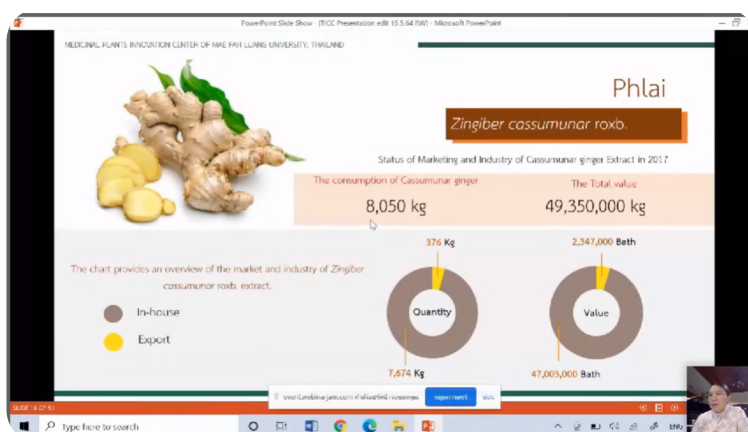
PowerPoint Slide Show - [TICC Presentation edit 15.5.64 RW] - Microsoft PowerPoint

MEDICINAL PLANTS INNOVATION CENTER OF MAE FAH LUANG UNIVERSITY, THAILAND

Phlai

Zingiber cassumunar roxb.

Status of Marketing and Industry of Cassumunar ginger Extract in 2017

The consumption of Cassumunar ginger
8,050 kg

The Total value
49,350,000 kg

The chart provides an overview of the market and industry of Zingiber cassumunar roxb. extract.

In-house

Export

376 Kg

Quantity

7,674 Kg

2,347,000 Bath

Value

47,003,000 Bath

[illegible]

SLIDE 16 OF 51

Type here to search

ENG